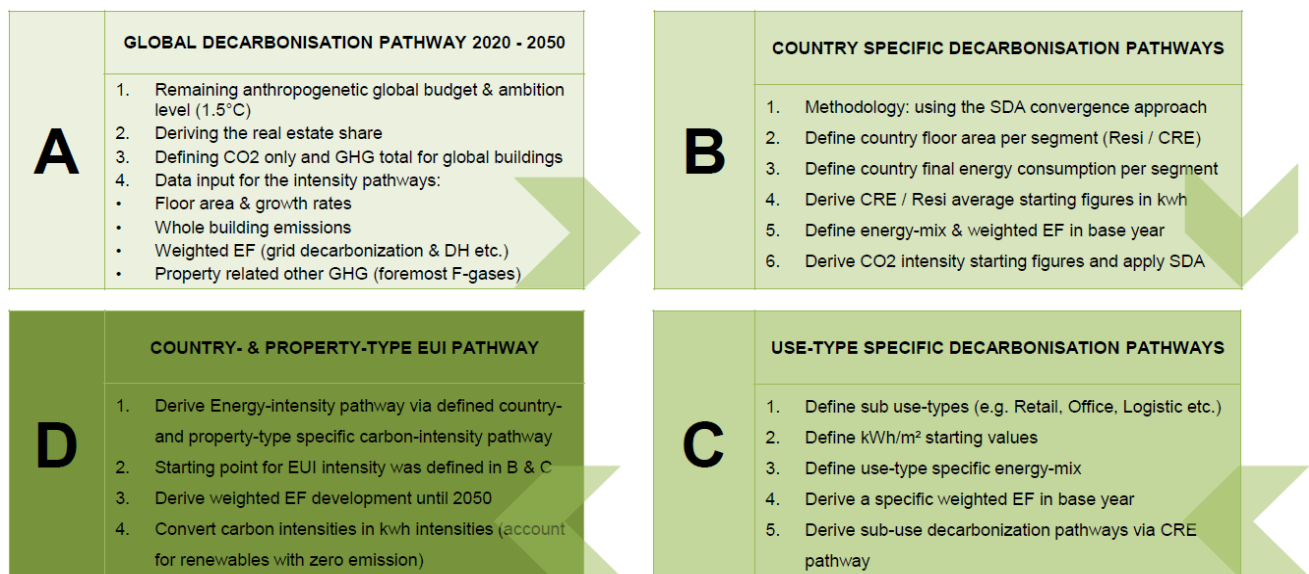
A

GLOBAL DECARBONISATION PATHWAY 2020 - 2050

1. Remaining anthropogenetic global budget & ambition level (1.5°C)
2. Deriving the real estate share
3. Defining CO2 only and GHG total for global buildings
4. Data input for the intensity pathways:
• Floor area & growth rates
• Whole building emissions
• Weighted EF (grid decarbonization & DH etc.)
• Property related other GHG (foremost F-gases)

B

COUNTRY SPECIFIC DECARBONISATION PATHWAYS

1. Methodology: using the SDA convergence approach
2. Define country floor area per segment (Resi / CRE)
3. Define country final energy consumption per segment
4. Derive CRE / Resi average starting figures in kwh
5. Define energy-mix & weighted EF in base year
6. Derive CO2 intensity starting figures and apply SDA

D

COUNTRY- & PROPERTY-TYPE EUI PATHWAY

1. Derive Energy-intensity pathway via defined country- and property-type specific carbon-intensity pathway
2. Starting point for EUI intensity was defined in B & C
3. Derive weighted EF development until 2050
4. Convert carbon intensities in kwh intensities (account for renewables with zero emission)

C

USE-TYPE SPECIFIC DECARBONISATION PATHWAYS

1. Define sub use-types (e.g. Retail, Office, Logistic etc.)
2. Define kWh/m² starting values
3. Define use-type specific energy-mix
4. Derive a specific weighted EF in base year
5. Derive sub-use decarbonization pathways via CRE pathway